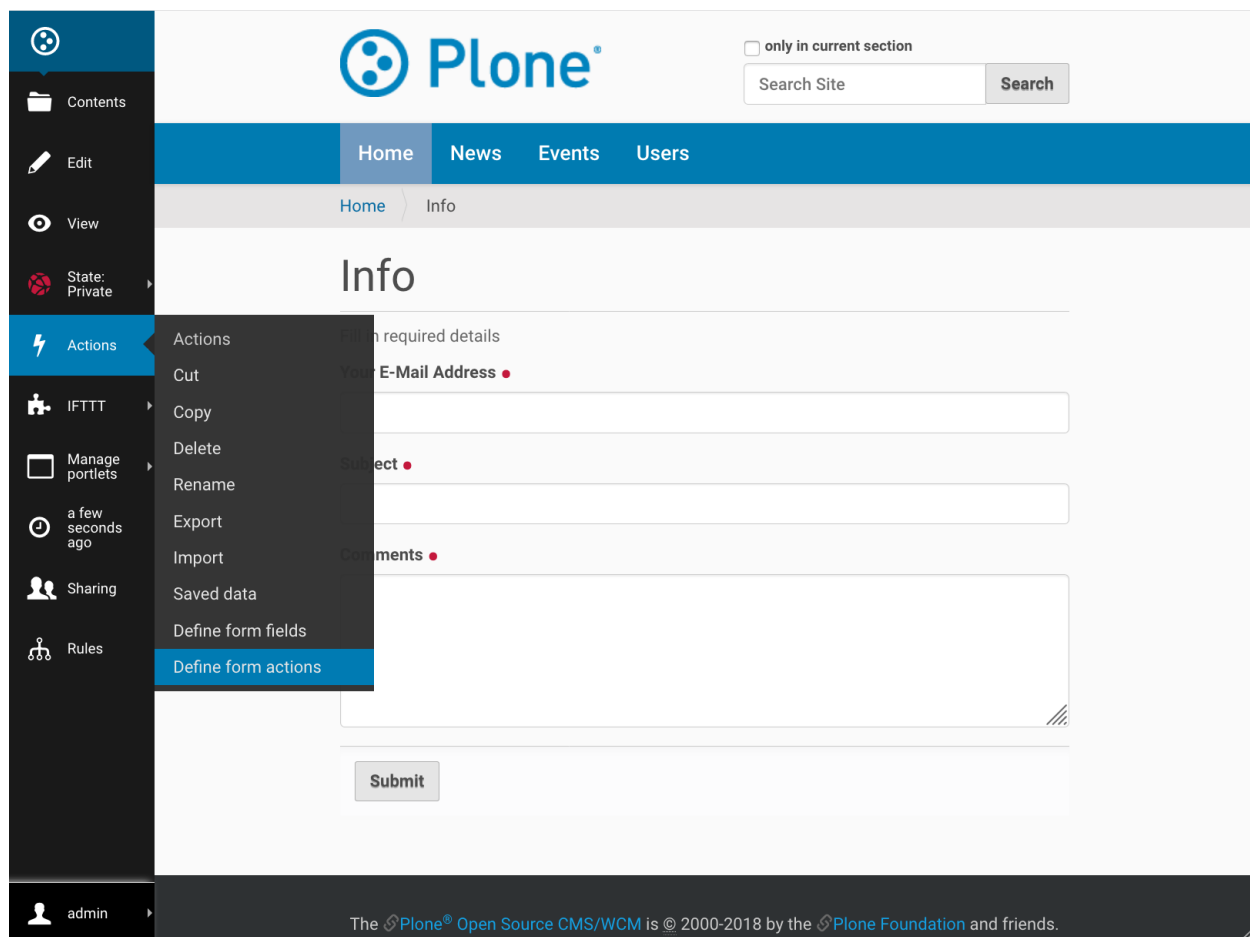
Contents

Edit

View

State: Private

Actions

IFTTT

Manage portlets

a few seconds ago

Sharing

Rules

admin

Plone®

only in current section

Search Site

Search

Home

News

Events

Users

Home

Info

Info

Actions

Cut

Copy

Delete

Rename

Export

Import

Saved data

Define form fields

Define form actions

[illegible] required details

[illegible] E-Mail Address •

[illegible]ject •

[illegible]ments •

Submit

The Plone® Open Source CMS/WCM is © 2000-2018 by the Plone Foundation and friends.